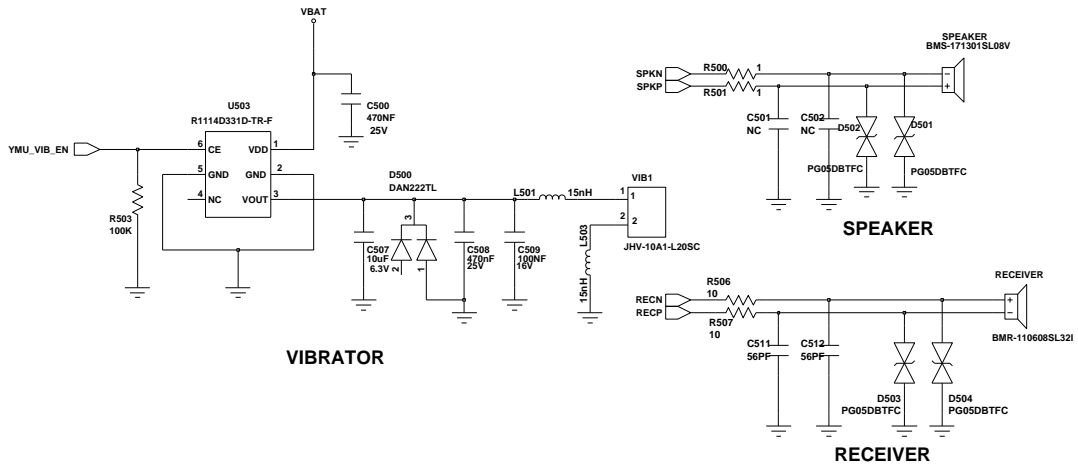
VBAT

U503
R1114D331D-TR-F

C500
470NF
25V

YMU_VIB_EN
6 CE
VDD 1
5 GND
GND 2
4 NC
VOUT 3

R503
100K

D500
DAN222TL
3
2 1

L501
15nH

VIB1
1
2
JHV-10A1-L20SC

L503
15nH

C507
10uF
6.3V

C508
470nF
25V

C509
100NF
16V

VIBRATOR

SPEAKER
BMS-171301SL08V
SPKN
SPKP
R500
R501
1
1
C501
NC
C502
NC
D502
D501
PG05DBTFC
PG05DBTFC
−
+

SPEAKER

RECEIVER
RECN
RECP
R506
10
R507
10
C511
56PF
C512
56PF
D503
PG05DBTFC
D504
PG05DBTFC
+
−
BMR-110608SL32I

RECEIVER